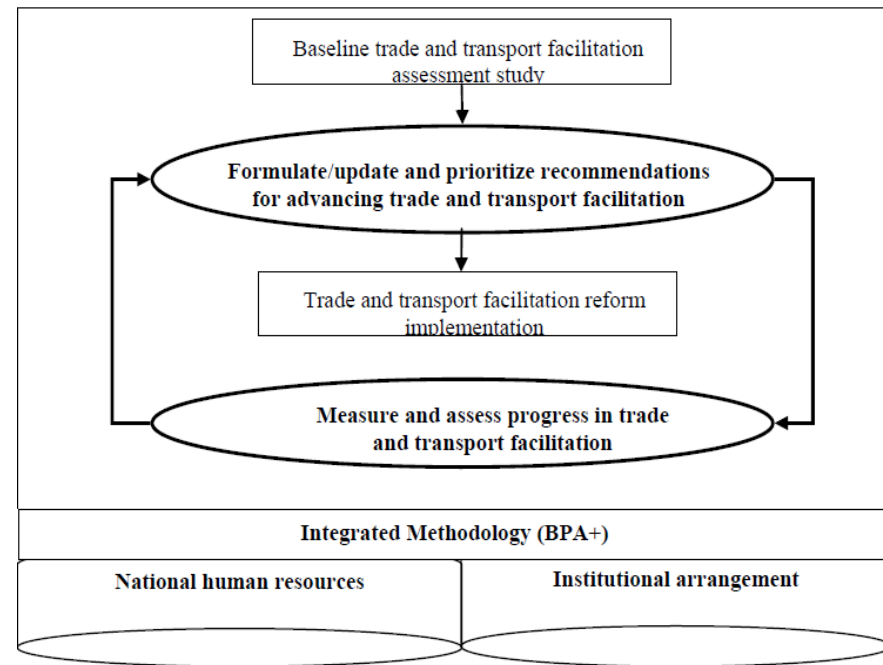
Baseline trade and transport facilitation assessment study

Formulate/update and prioritize recommendations for advancing trade and transport facilitation

Trade and transport facilitation reform implementation

Measure and assess progress in trade and transport facilitation

Integrated Methodology (BPA+)

National human resources

Institutional arrangement